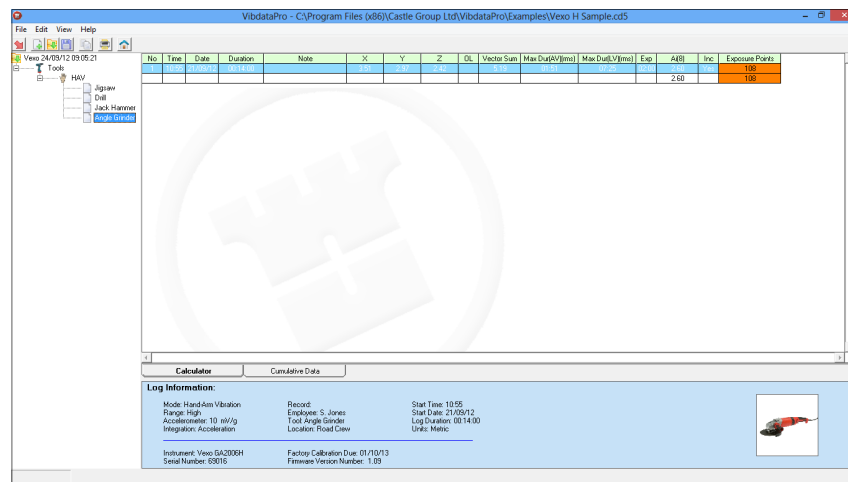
VibdataPro - C:\Program Files (x86)\Castle Group Ltd\VibdataPro\Examples\Vexo H Sample.cd5

File Edit View Help

Vexo 24/09/12 09:05:21
Tools
HAV
Jigsaw
Drill
Jack Hammer
Angle Grinder

| No | Time | Date | Duration | Note | X | Y | Z | OL | Vector Sum | Max Dur(AV)(ms) | Max Dur(LV)(ms) | Exp | A(8) | Inc | Exposure Points |
|---|---|---|---|---|---|---|---|---|---|---|---|---|---|---|---|
| 1 | 10:55 | 21/09/12 | 00:14:00 | | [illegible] | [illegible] | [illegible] | | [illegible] | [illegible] | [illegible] | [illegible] | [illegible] | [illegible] | 108 |
| | | | | | | | | | | | | | 2.60 | | 108 |

Calculator
Cumulative Data

Log Information:

Mode: Hand-Arm Vibration
Range: High
Accelerometer: 10 mV/g
Integration: Acceleration

Record:
Employee: S. Jones
Tool: Angle Grinder
Location: Road Crew

Start Time: 10:55
Start Date: 21/09/12
Log Duration: 00:14:00
Units: Metric

Instrument: Vexo GA2006H
Serial Number: 69016

Factory Calibration Due: 01/10/13
Firmware Version Number: 1.09